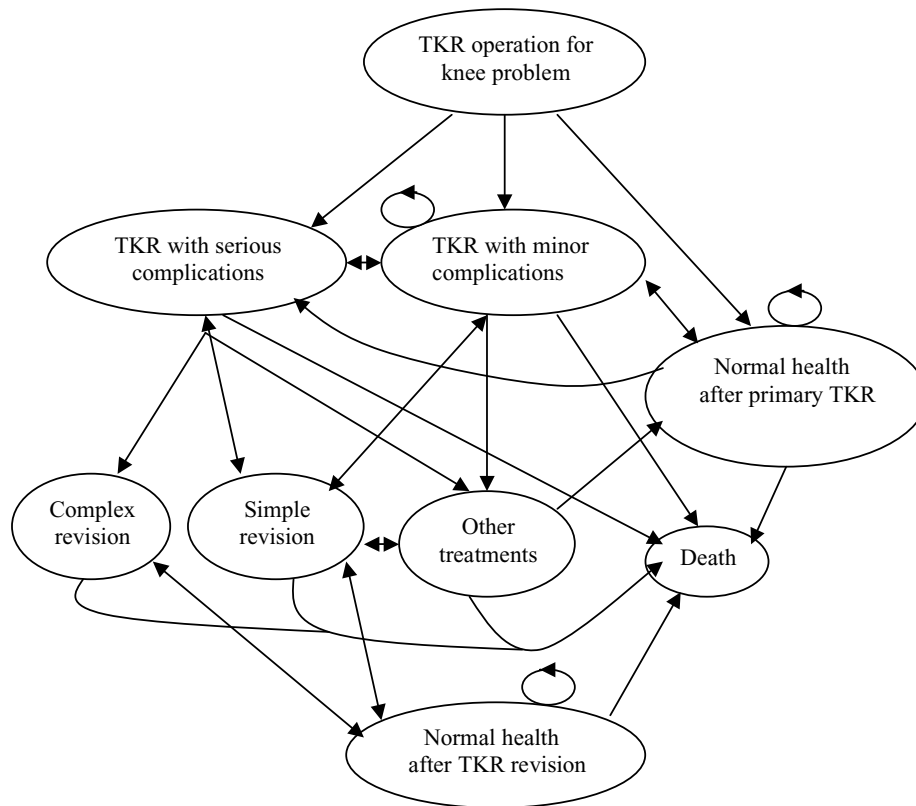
TKR operation for knee problem

TKR with serious complications

TKR with minor complications

Normal health after primary TKR

Complex revision

Simple revision

Other treatments

Death

Normal health after TKR revision